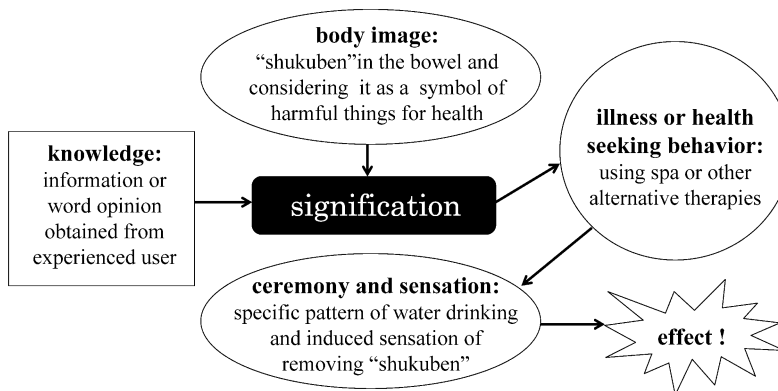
**body image:**
"shukuben"in the bowel and considering it as a symbol of harmful things for health

**knowledge:**
information or word opinion obtained from experienced user

signification

**illness or health seeking behavior:**
using spa or other alternative therapies

**ceremony and sensation:**
specific pattern of water drinking and induced sensation of removing "shukuben"

**effect !**